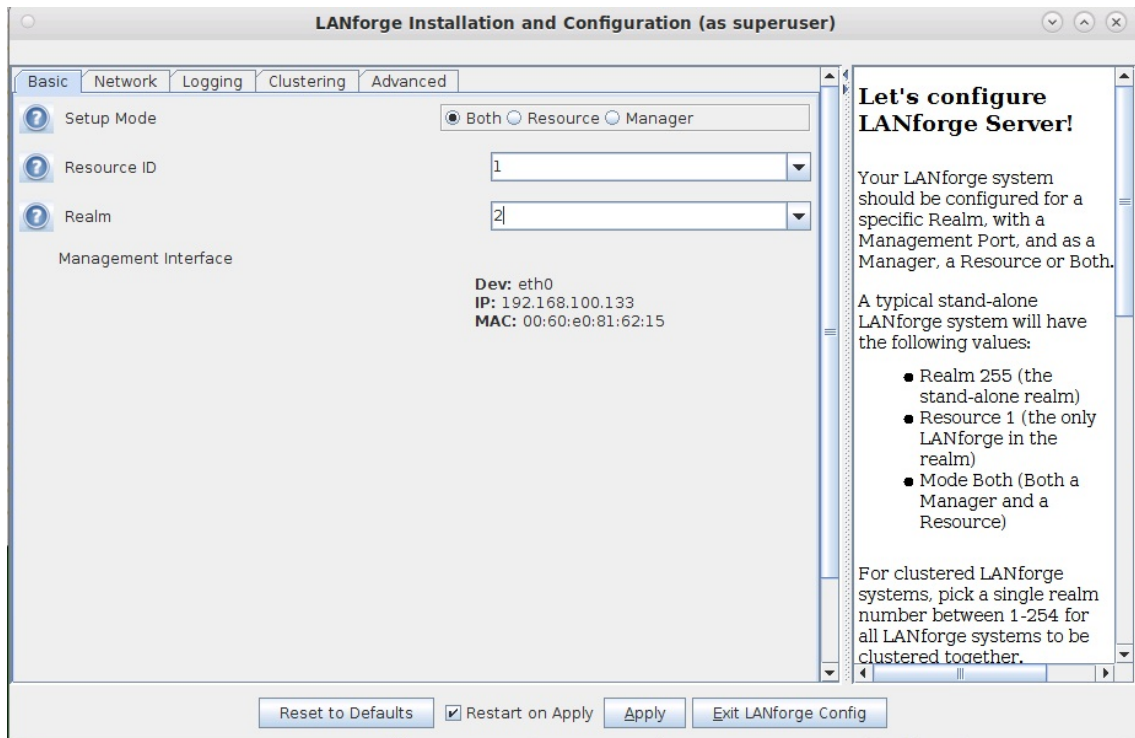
LANforge Installation and Configuration (as superuser)

Basic | Network | Logging | Clustering | Advanced

Setup Mode
Both Resource Manager

Resource ID
1

Realm
2

Management Interface

Dev: eth0
IP: 192.168.100.133
MAC: 00:60:e0:81:62:15

Let's configure LANforge Server!

Your LANforge system should be configured for a specific Realm, with a Management Port, and as a Manager, a Resource or Both.

A typical stand-alone LANforge system will have the following values:

- Realm 255 (the stand-alone realm)
- Resource 1 (the only LANforge in the realm)
- Mode Both (Both a Manager and a Resource)

For clustered LANforge systems, pick a single realm number between 1-254 for all LANforge systems to be clustered together.

Reset to Defaults | Restart on Apply | Apply | Exit LANforge Config